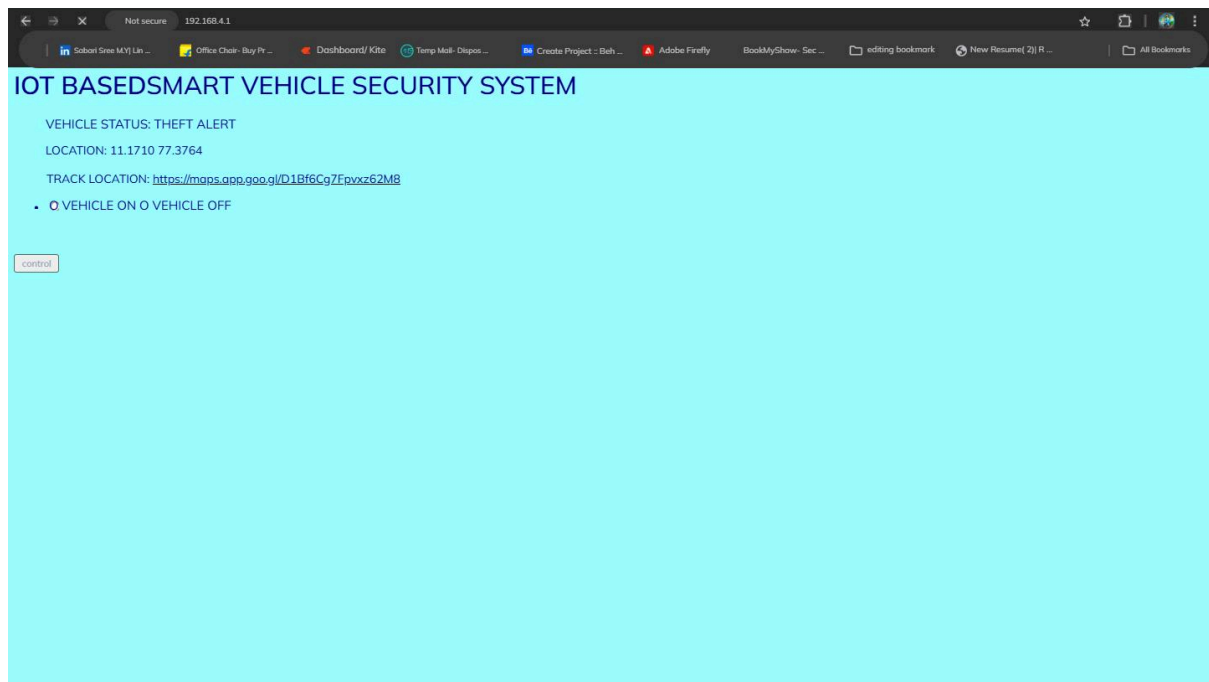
Not secure 192.168.4.1

Sabari Sree M.Y| Lin ... Office Chair- Buy Pr ... Dashboard/ Kite Temp Mail- Dispos ... Create Project :: Beh ... Adobe Firefly BookMyShow- Sec ... editing bookmark New Resume( 2)| R ... All Bookmarks

IOT BASEDSMART VEHICLE SECURITY SYSTEM

VEHICLE STATUS: THEFT ALERT

LOCATION: 11.1710 77.3764

TRACK LOCATION: https://maps.app.goo.gl/D1Bf6Cg7Fpvxz62M8

- O VEHICLE ON O VEHICLE OFF

control